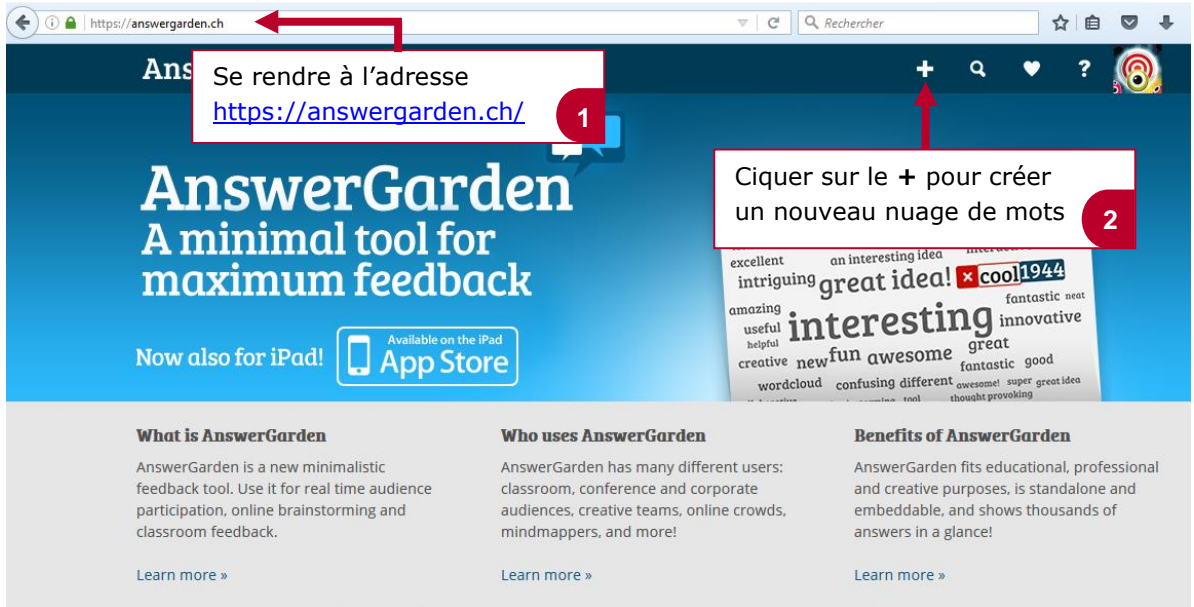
https://answergarden.ch

Rechercher

Ans

Se rendre à l'adresse https://answergarden.ch/

1

Ciquer sur le + pour créer un nouveau nuage de mots

2

AnswerGarden
A minimal tool for maximum feedback

Now also for iPad!

Available on the iPad
App Store

excellent an interesting idea intriguing great idea! cool 1944 amazing fantastic neat useful interesting innovative helpful creative new fun awesome great fantastic good wordcloud confusing different awesome! super great idea thought provoking

What is AnswerGarden

AnswerGarden is a new minimalistic feedback tool. Use it for real time audience participation, online brainstorming and classroom feedback.

Learn more »

Who uses AnswerGarden

AnswerGarden has many different users: classroom, conference and corporate audiences, creative teams, online crowds, mindmappers, and more!

Learn more »

Benefits of AnswerGarden

AnswerGarden fits educational, professional and creative purposes, is standalone and embeddable, and shows thousands of answers in a glance!

Learn more »